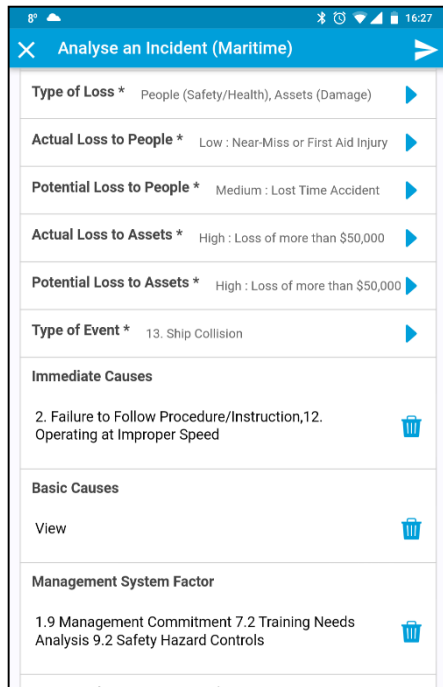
8° 16:27

Analyse an Incident (Maritime)

Type of Loss * People (Safety/Health), Assets (Damage)

Actual Loss to People * Low : Near-Miss or First Aid Injury

Potential Loss to People * Medium : Lost Time Accident

Actual Loss to Assets * High : Loss of more than $50,000

Potential Loss to Assets * High : Loss of more than $50,000

Type of Event * 13. Ship Collision

Immediate Causes

2. Failure to Follow Procedure/Instruction,12. Operating at Improper Speed

Basic Causes

View

Management System Factor

1.9 Management Commitment 7.2 Training Needs Analysis 9.2 Safety Hazard Controls